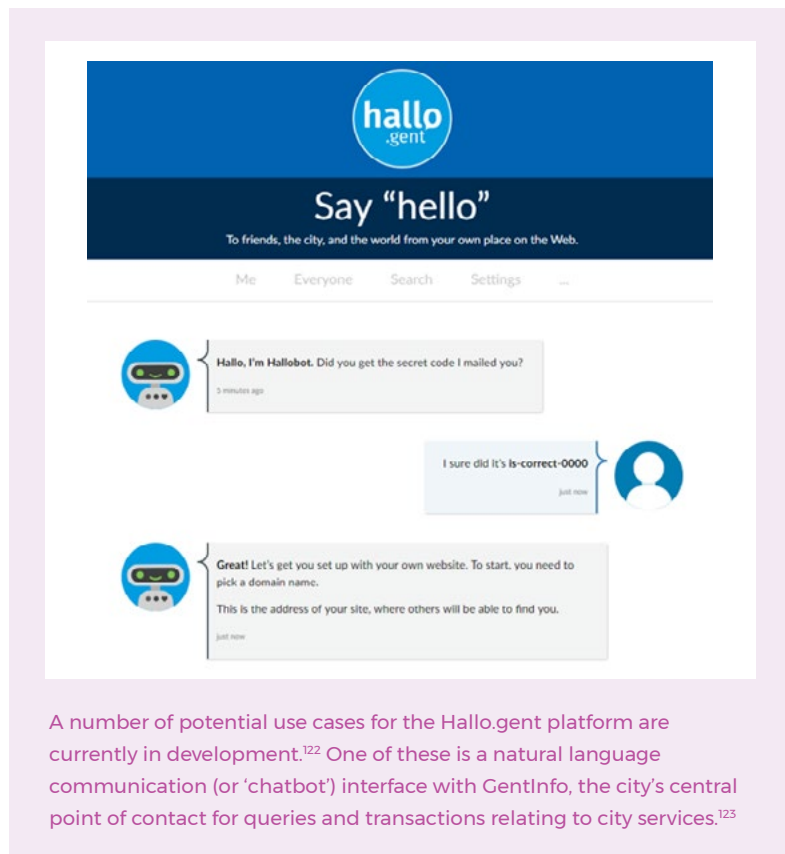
hallo
.gent

Say “hello”

To friends, the city, and the world from your own place on the Web.

Me Everyone Search Settings ...

**Hallo, I'm Hallobot.** Did you get the secret code I mailed you?

5 minutes ago

I sure did it's **is-correct-0000**

just now

**Great!** Let's get you set up with your own website. To start, you need to pick a domain name.

This is the address of your site, where others will be able to find you.

just now

A number of potential use cases for the Hallo.gent platform are currently in development.$^{122}$ One of these is a natural language communication (or ‘chatbot’) interface with GentInfo, the city’s central point of contact for queries and transactions relating to city services.$^{123}$